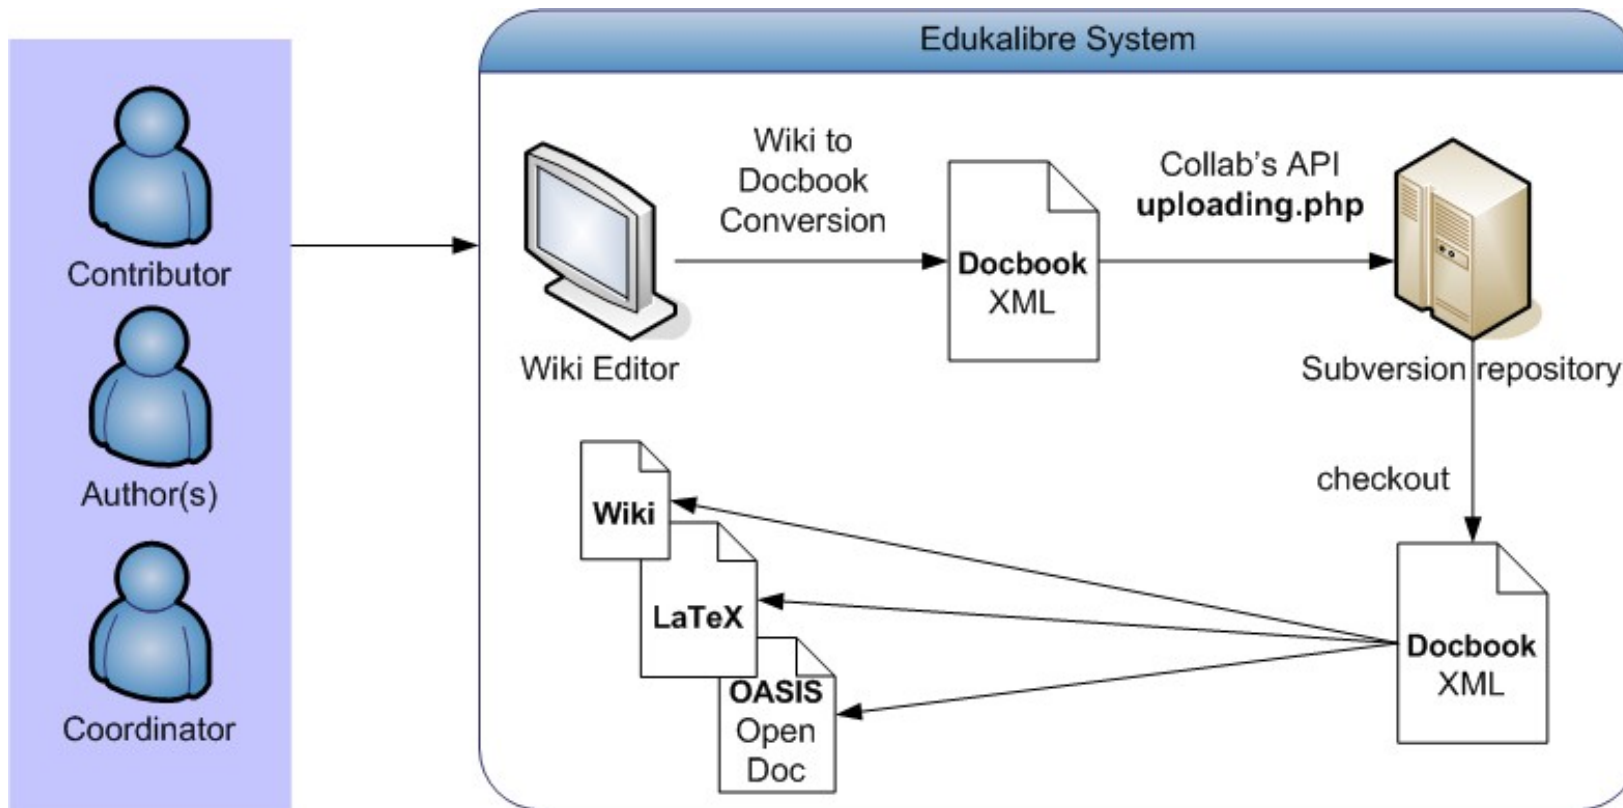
Contributor

Author(s)

Coordinator

Edukalibre System

Wiki Editor

Wiki to Docbook Conversion

Docbook XML

Collab's API
**uploading.php**

Subversion repository

checkout

Docbook XML

Wiki

LaTeX

OASIS Open Doc